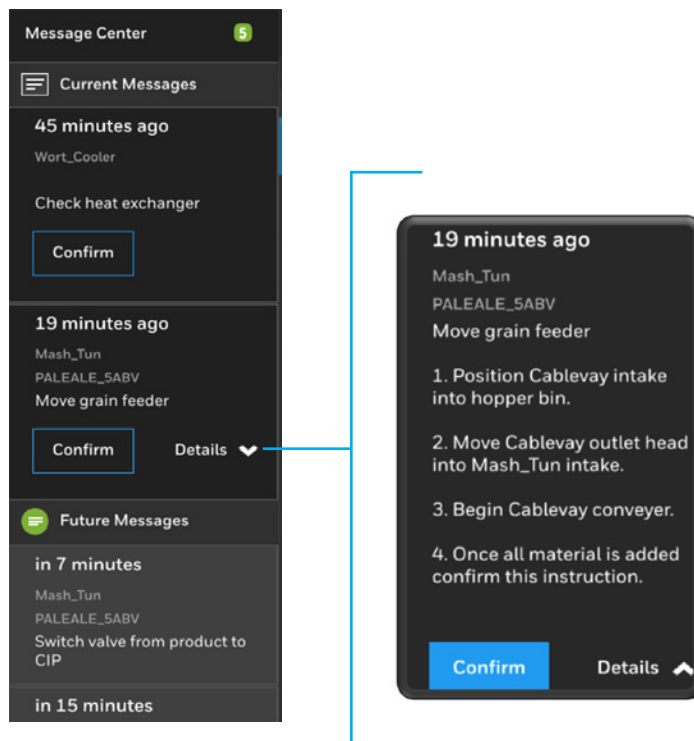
Message Center 5

Current Messages

45 minutes ago

Wort_Cooler

Check heat exchanger

Confirm

19 minutes ago

Mash_Tun

PALEALE_5ABV

Move grain feeder

Confirm

Details

Future Messages

in 7 minutes

Mash_Tun

PALEALE_5ABV

Switch valve from product to CIP

in 15 minutes

19 minutes ago

Mash_Tun

PALEALE_5ABV

Move grain feeder

1. Position Cablevay intake into hopper bin.

2. Move Cablevay outlet head into Mash_Tun intake.

3. Begin Cablevay conveyer.

4. Once all material is added confirm this instruction.

Confirm

Details